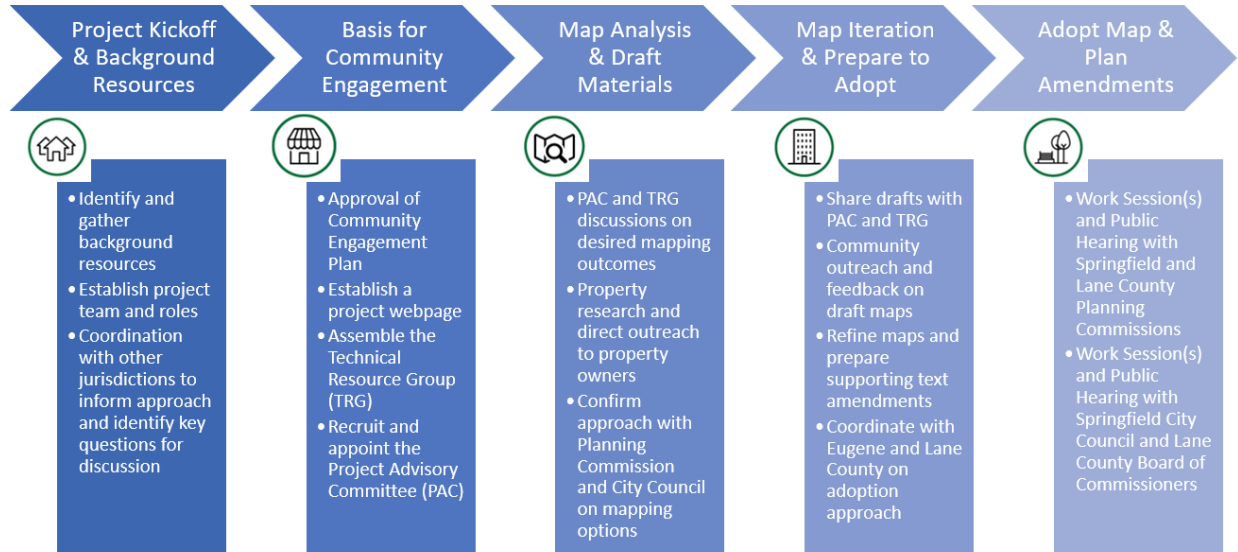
Project Kickoff & Background Resources

- Identify and gather background resources
- Establish project team and roles
- Coordination with other jurisdictions to inform approach and identify key questions for discussion

Basis for Community Engagement

- Approval of Community Engagement Plan
- Establish a project webpage
- Assemble the Technical Resource Group (TRG)
- Recruit and appoint the Project Advisory Committee (PAC)

Map Analysis & Draft Materials

- PAC and TRG discussions on desired mapping outcomes
- Property research and direct outreach to property owners
- Confirm approach with Planning Commission and City Council on mapping options

Map Iteration & Prepare to Adopt

- Share drafts with PAC and TRG
- Community outreach and feedback on draft maps
- Refine maps and prepare supporting text amendments
- Coordinate with Eugene and Lane County on adoption approach

Adopt Map & Plan Amendments

- Work Session(s) and Public Hearing with Springfield and Lane County Planning Commissions
- Work Session(s) and Public Hearing with Springfield City Council and Lane County Board of Commissioners